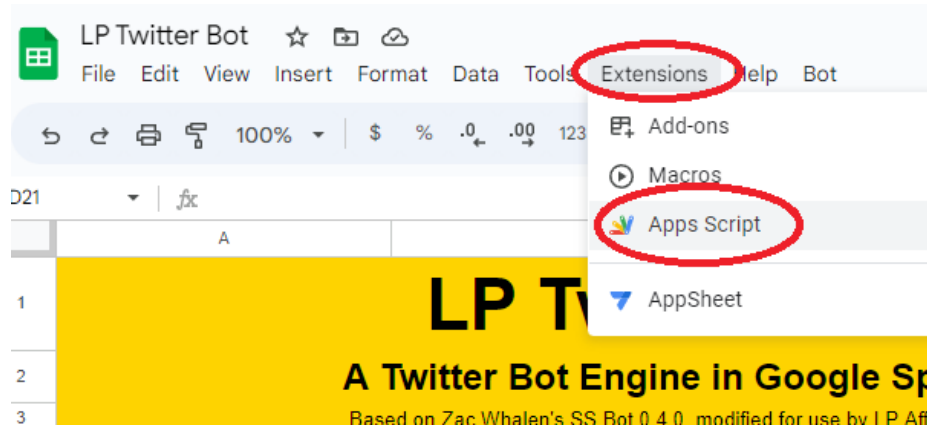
LP Twitter Bot

File Edit View Insert Format Data Tools Extensions Help Bot

100% $ % .0 .00 123

D21 fx

A

1 LP Tw

2 A Twitter Bot Engine in Google Sp

3 Based on Zac Whalen's SS Bot 0.4.0, modified for use by LP Aff

Add-ons

Macros

Apps Script

AppSheet